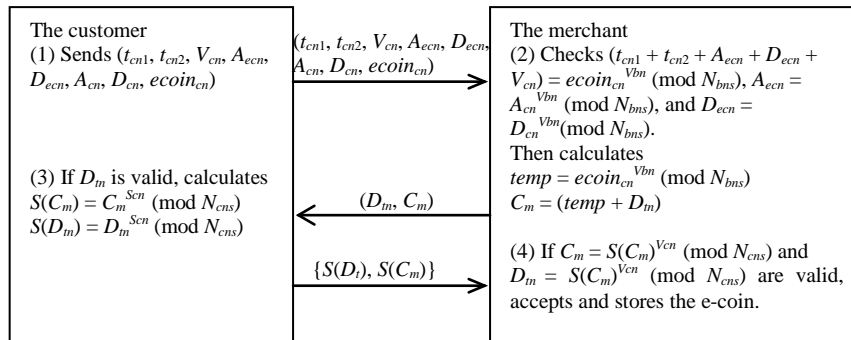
The customer
(1) Sends ($t_{cn1}$, $t_{cn2}$, $V_{cn}$, $A_{ecn}$, $D_{ecn}$, $A_{cn}$, $D_{cn}$, $ecoin_{cn}$)

($t_{cn1}$, $t_{cn2}$, $V_{cn}$, $A_{ecn}$, $D_{ecn}$, $A_{cn}$, $D_{cn}$, $ecoin_{cn}$)

The merchant
(2) Checks ($t_{cn1}$ + $t_{cn2}$ + $A_{ecn}$ + $D_{ecn}$ + $V_{cn}$) = $ecoin_{cn}^{Vbn}$ (mod $N_{bns}$), $A_{ecn}$ = $A_{cn}^{Vbn}$ (mod $N_{bns}$), and $D_{ecn}$ = $D_{cn}^{Vbn}$(mod $N_{bns}$).
Then calculates
$temp$ = $ecoin_{cn}^{Vbn}$ (mod $N_{bns}$)
$C_m$ = ($temp$ + $D_{tn}$)

(3) If $D_{tn}$ is valid, calculates
$S(C_m) = C_m^{Scn}$ (mod $N_{cns}$)
$S(D_{tn}) = D_{tn}^{Scn}$ (mod $N_{cns}$)

($D_{tn}$, $C_m$)

{$S(D_t)$, $S(C_m)$}

(4) If $C_m = S(C_m)^{Vcn}$ (mod $N_{cns}$) and $D_{tn}$ = $S(C_m)^{Vcn}$ (mod $N_{cns}$) are valid, accepts and stores the e-coin.